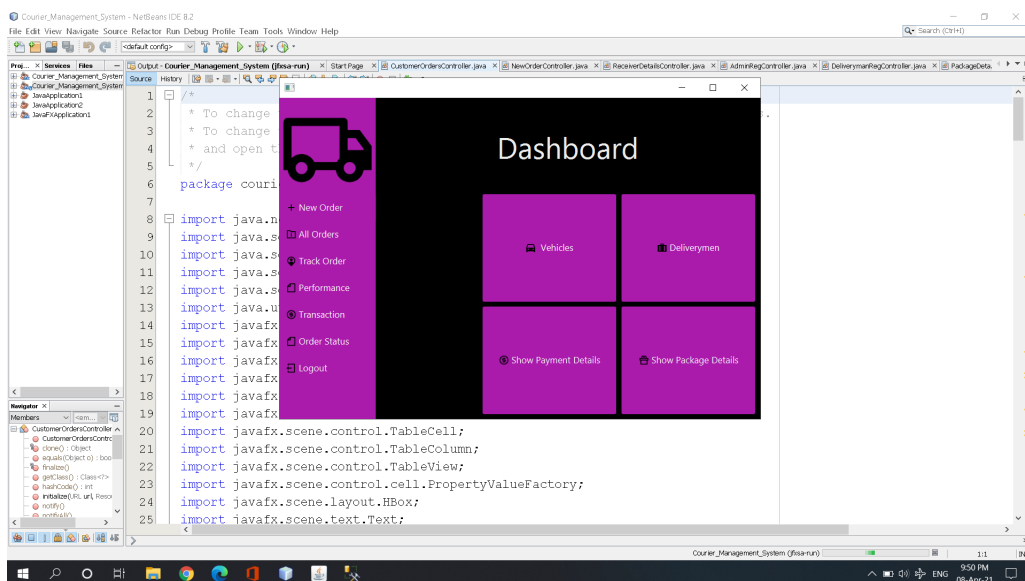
Courier_Management_System - NetBeans IDE 8.2

File Edit View Navigate Source Refactor Run Debug Profile Team Tools Window Help

Search (Ctrl+I)

<default config>

Proj... × Services Files

Courier_Management_System
Courier_Management_System
JavaApplication1
JavaApplication2
JavaFXApplication1

Output - Courier_Management_System (jfxsa-run) × Start Page × CustomerOrdersController.java × NewOrderController.java × ReceiverDetailsController.java × AdminRegController.java × DeliverymanRegController.java × PackageDeta...

Source History

1 /*
2 * To change
3 * To change
4 * and open t
5 */
6 package couri
7
8 import java.n
9 import java.s
10 import java.s
11 import java.s
12 import java.s
13 import java.u
14 import javafx
15 import javafx
16 import javafx
17 import javafx
18 import javafx
19 import javafx
20 import javafx.scene.control.TableCell;
21 import javafx.scene.control.TableColumn;
22 import javafx.scene.control.TableView;
23 import javafx.scene.control.cell.PropertyValueFactory;
24 import javafx.scene.layout.HBox;
25 import javafx.scene.text.Text;

Dashboard

+ New Order
All Orders
Track Order
Performance
Transaction
Order Status
Logout

Vehicles
Deliverymen
Show Payment Details
Show Package Details

Navigator ×
Members <em...
CustomerOrdersController
CustomerOrdersContro
clone() : Object
equals(Object o) : boo
finalize()
getClass() : Class<?>
hashCode() : int
initialize(URL url, Resou
notify()
notifyAll()

Courier_Management_System (jfxsa-run)
1:1
INS

ENG
9:50 PM
08-Apr-21